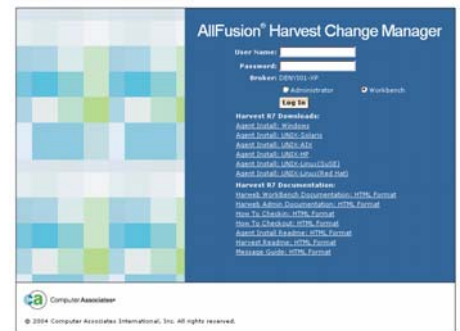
AllFusion® Harvest Change Manager

User Name:
Password:
Broker: DENY001-HP
Administrator
Workbench
Log In

Harvest R7 Downloads:
Agent Install: Windows
Agent Install: UNIX-Solaris
Agent Install: UNIX-AIX
Agent Install: UNIX-HP
Agent Install: UNIX-Linux(SuSE)
Agent Install: UNIX-Linux(Red Hat)

Harvest R7 Documentation:
Harweb Workbench Documentation: HTML Format
Harweb Admin Documentation: HTML Format
How To Checkin: HTML Format
How To Checkout: HTML Format
Agent Install Readme: HTML Format
Harvest Readme: HTML Format
Message Guide: HTML Format

ca Computer Associates

© 2004 Computer Associates International, Inc. All rights reserved.